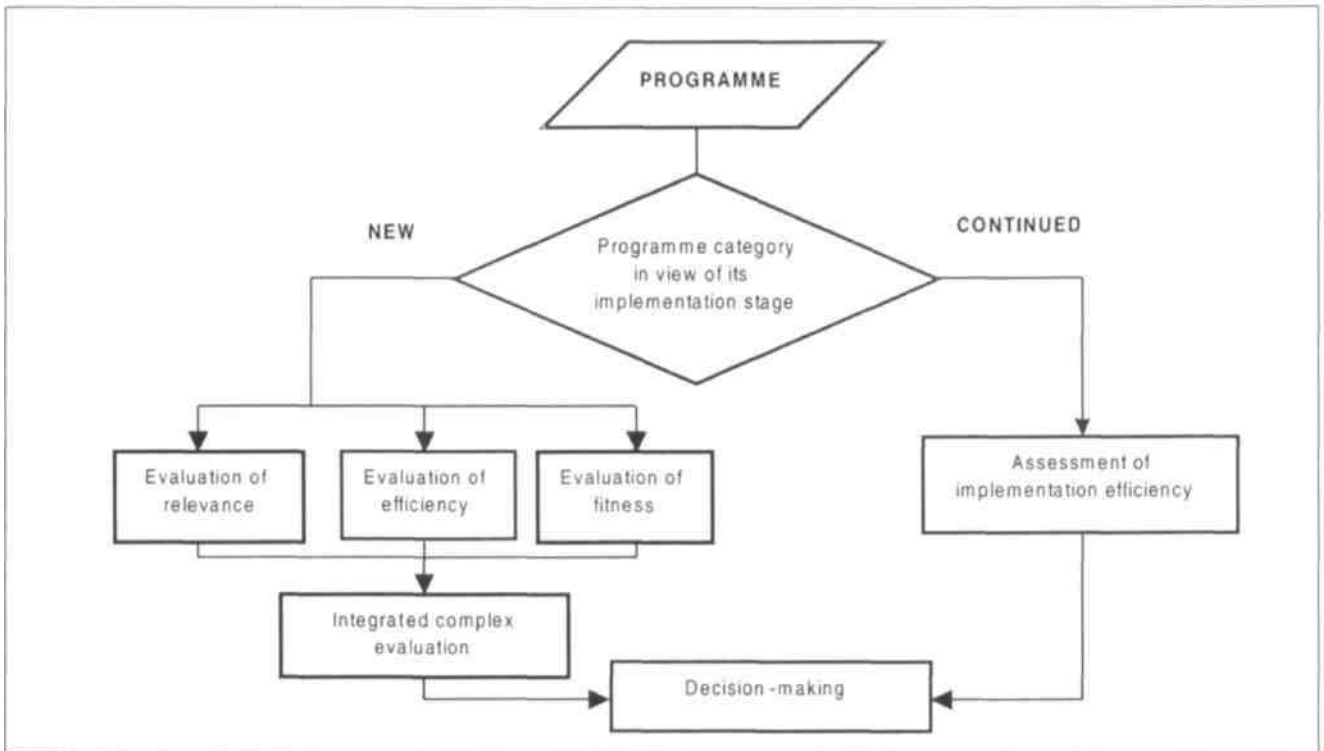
PROGRAMME

NEW

Programme category in view of its implementation stage

CONTINUED

Evaluation of relevance

Evaluation of efficiency

Evaluation of fitness

Assessment of implementation efficiency

Integrated complex evaluation

Decision -making